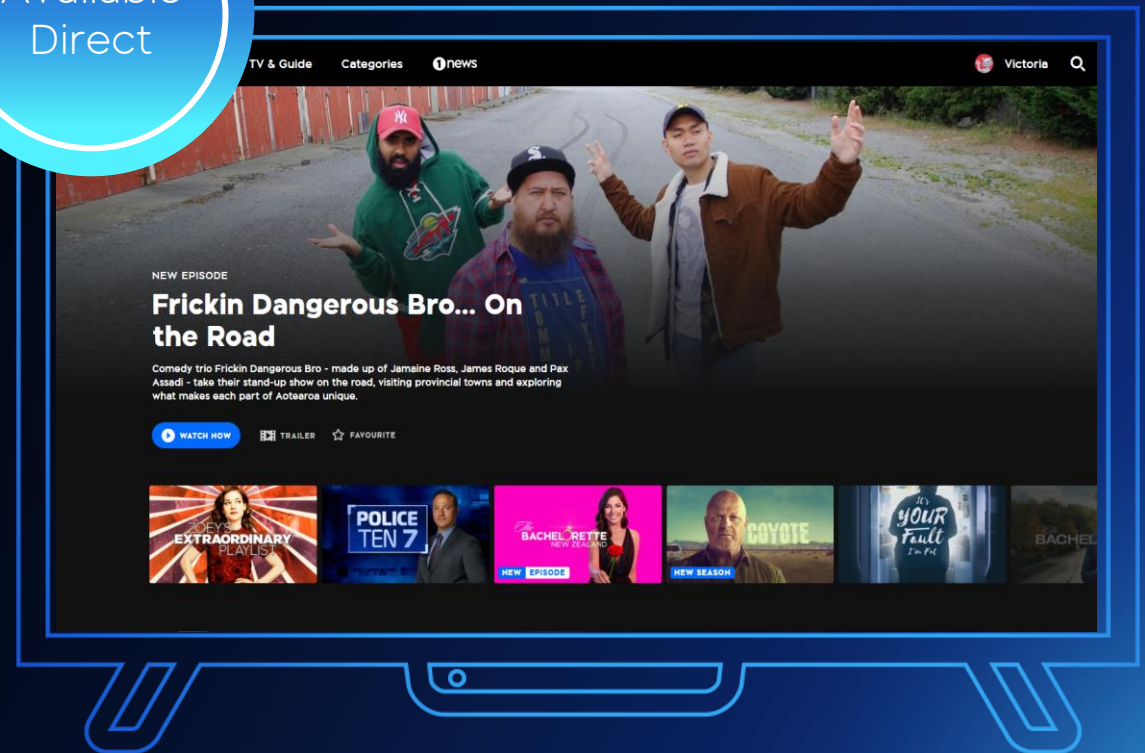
Available Direct

TV & Guide Categories 1news Victoria

NEW EPISODE

Frickin Dangerous Bro... On the Road

Comedy trio Frickin Dangerous Bro - made up of Jamaine Ross, James Roque and Pax Assadi - take their stand-up show on the road, visiting provincial towns and exploring what makes each part of Aotearoa unique.

WATCH NOW TRAILER FAVOURITE

ZOEY'S EXTRAORDINARY PLAYLIST

POLICE TEN 7

The BACHELORETTE NEW ZEALAND
NEW EPISODE

COYOTE
NEW SEASON

It's YOUR Fault I'm Fat

BACHEL